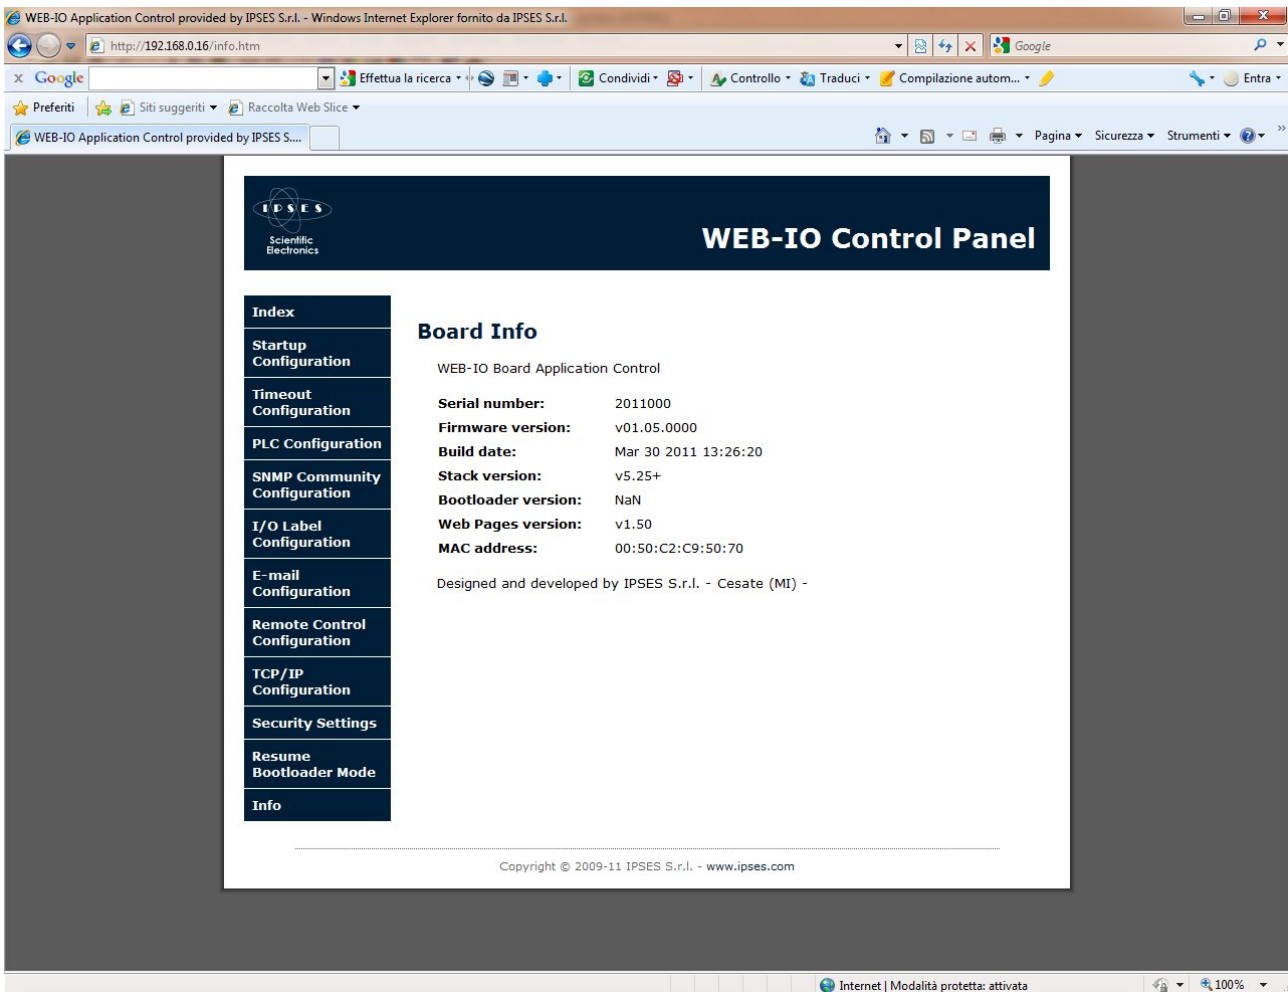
WEB-IO Application Control provided by IPSES S.r.l. - Windows Internet Explorer fornito da IPSES S.r.l.

http://192.168.0.16/info.htm

Google

Google Effettua la ricerca Condividi Controllo Traduci Compilazione autom... Entra

Preferiti Siti suggeriti Raccolta Web Slice

WEB-IO Application Control provided by IPSES S....

Pagina Sicurezza Strumenti

IPSES
Scientific Electronics

WEB-IO Control Panel

Index
Startup Configuration
Timeout Configuration
PLC Configuration
SNMP Community Configuration
I/O Label Configuration
E-mail Configuration
Remote Control Configuration
TCP/IP Configuration
Security Settings
Resume Bootloader Mode
Info

Board Info

WEB-IO Board Application Control

| | |
|---|---|
| Serial number: | 2011000 |
| Firmware version: | v01.05.0000 |
| Build date: | Mar 30 2011 13:26:20 |
| Stack version: | v5.25+ |
| Bootloader version: | NaN |
| Web Pages version: | v1.50 |
| MAC address: | 00:50:C2:C9:50:70 |

Designed and developed by IPSES S.r.l. - Cesate (MI) -

Copyright © 2009-11 IPSES S.r.l. - www.ipses.com

Internet | Modalità protetta: attivata

100%